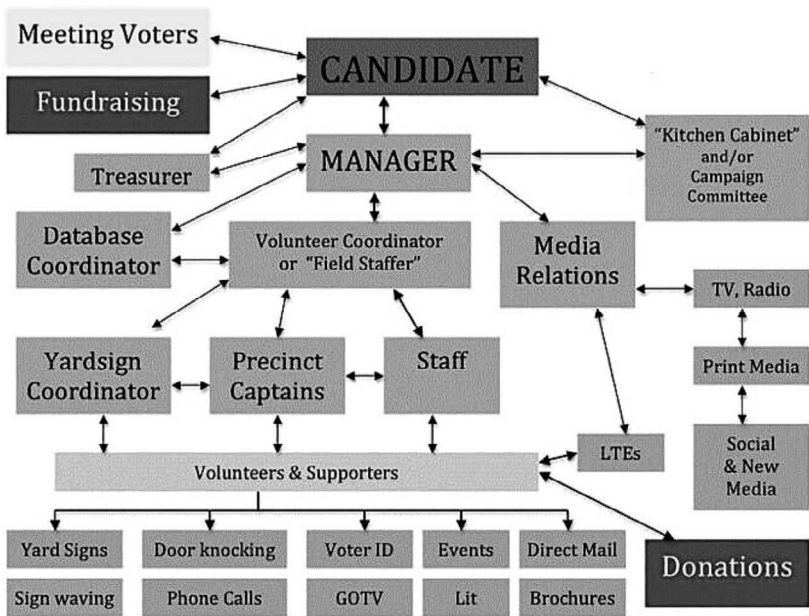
Meeting Voters

CANDIDATE

Fundraising

Treasurer

MANAGER

"Kitchen Cabinet" and/or Campaign Committee

Database Coordinator

Volunteer Coordinator or "Field Staffer"

Media Relations

TV, Radio

Yardsign Coordinator

Precinct Captains

Staff

Print Media

LTEs

Social & New Media

Volunteers & Supporters

Yard Signs

Door knocking

Voter ID

Events

Direct Mail

Donations

Sign waving

Phone Calls

GOTV

Lit

Brochures